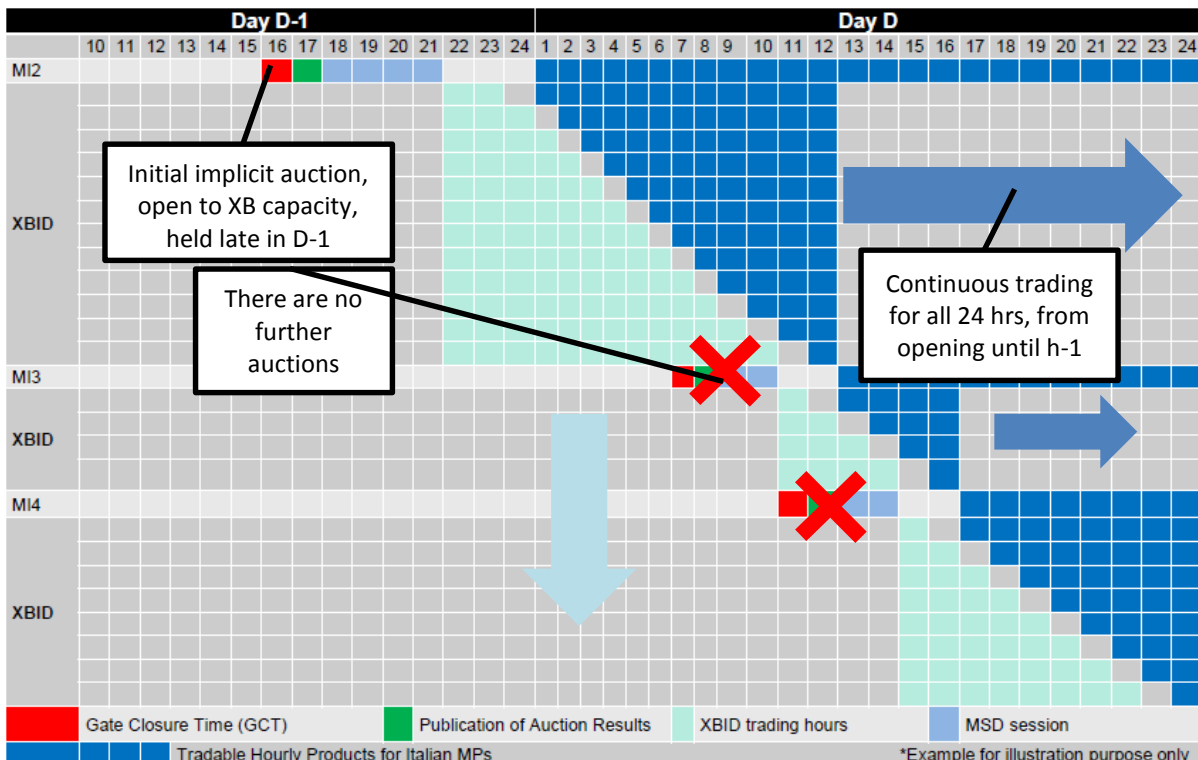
| | Day D-1 | | | | | | | | | | | | | | | | | | | | | | | | | | | | | | | | | | | Day D |
|---|---|---|---|---|---|---|---|---|---|---|---|---|---|---|---|---|---|---|---|---|---|---|---|---|---|---|---|---|---|---|---|---|---|---|---|---|
| | 10 | 11 | 12 | 13 | 14 | 15 | 16 | 17 | 18 | 19 | 20 | 21 | 22 | 23 | 24 | 1 | 2 | 3 | 4 | 5 | 6 | 7 | 8 | 9 | 10 | 11 | 12 | 13 | 14 | 15 | 16 | 17 | 18 | 19 | 20 | 21 | 22 | 23 | 24 |

MI2

XBID

MI3

XBID

MI4

XBID

Initial implicit auction, open to XB capacity, held late in D-1

There are no further auctions

Continuous trading for all 24 hrs, from opening until h-1

Gate Closure Time (GCT)
Publication of Auction Results
XBID trading hours
MSD session
Tradable Hourly Products for Italian MPs
*Example for illustration purpose only